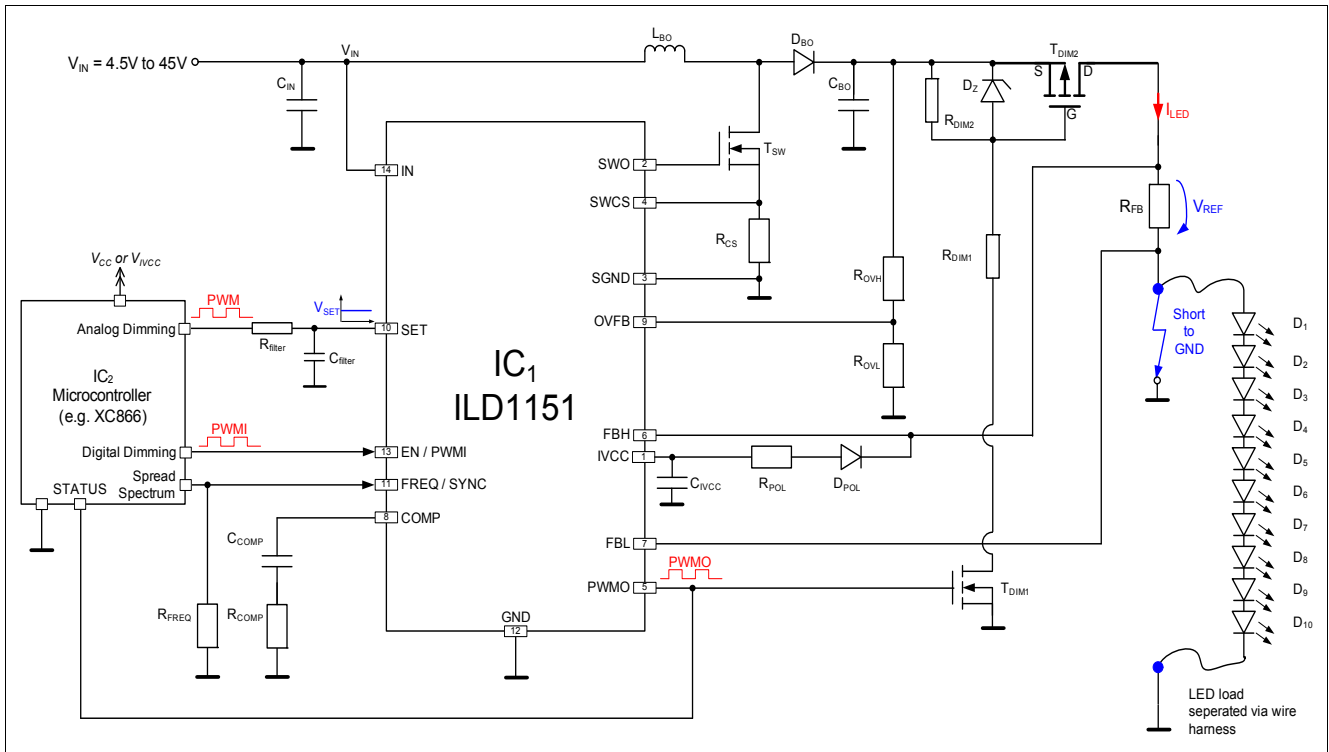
$V_{IN}$ = 4.5V to 45V

$V_{IN}$

$C_{IN}$

$L_{BO}$

$D_{BO}$

$C_{BO}$

$D_Z$

$R_{DIM2}$

$T_{DIM2}$

S

D

G

$I_{LED}$

$T_{SW}$

$R_{CS}$

$R_{FB}$

$V_{REF}$

$R_{OVH}$

$R_{OVL}$

$R_{DIM1}$

Short to GND

$D_1$

$D_2$

$D_3$

$D_4$

$D_5$

$D_6$

$D_7$

$D_8$

$D_9$

$D_{10}$

14 IN

SWO 2

SWCS 4

SGND 3

OVFB 9

10 SET

$V_{CC}$ or $V_{IVCC}$

PWM

$V_{SET}$

Analog Dimming

$R_{filter}$

$C_{filter}$

$IC_2$ Microcontroller (e.g. XC866)

$IC_1$ ILD1151

Digital Dimming

PWMI

13 EN / PWMI

Spread Spectrum

11 FREQ / SYNC

STATUS

8 COMP

$C_{COMP}$

$R_{FREQ}$

$R_{COMP}$

FBH 6

IVCC 1

$C_{IVCC}$

$R_{POL}$

$D_{POL}$

FBL 7

PWMO

PWMO 5

$T_{DIM1}$

GND 12

LED load seperated via wire harness